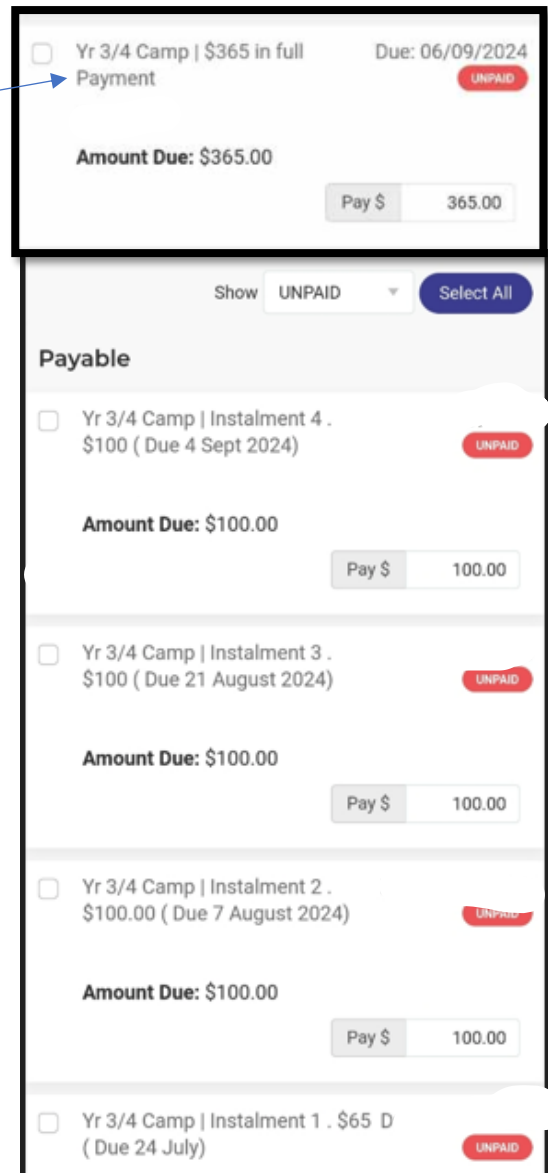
Yr 3/4 Camp | $365 in full Payment

Due: 06/09/2024

UNPAID

Amount Due: $365.00

Pay $ 365.00

Show UNPAID Select All

Payable

Yr 3/4 Camp | Instalment 4 . $100 ( Due 4 Sept 2024)

UNPAID

Amount Due: $100.00

Pay $ 100.00

Yr 3/4 Camp | Instalment 3 . $100 ( Due 21 August 2024)

UNPAID

Amount Due: $100.00

Pay $ 100.00

Yr 3/4 Camp | Instalment 2 . $100.00 ( Due 7 August 2024)

UNPAID

Amount Due: $100.00

Pay $ 100.00

Yr 3/4 Camp | Instalment 1 . $65 D ( Due 24 July)

UNPAID